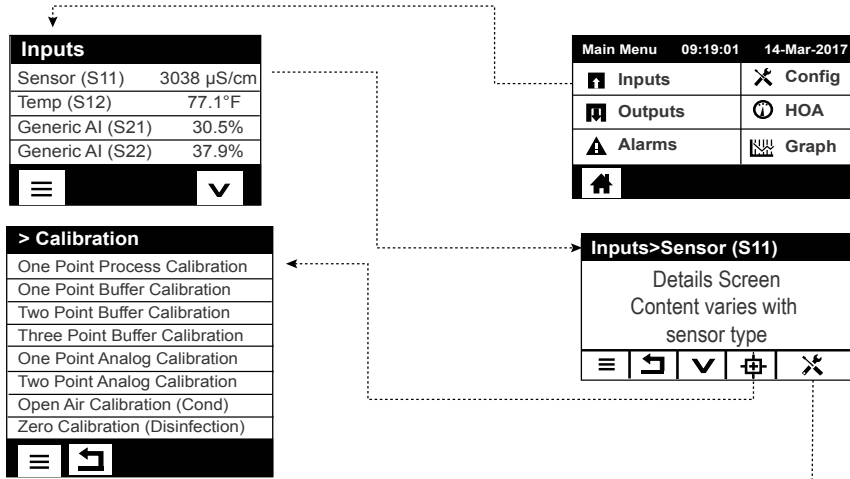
Inputs

| | |
|---|---|
| Sensor (S11) | 3038 µS/cm |
| Temp (S12) | 77.1°F |
| Generic AI (S21) | 30.5% |
| Generic AI (S22) | 37.9% |

Main Menu 09:19:01 14-Mar-2017

| | |
|---|---|
| Inputs | Config |
| Outputs | HOA |
| Alarms | Graph |

> Calibration

One Point Process Calibration
One Point Buffer Calibration
Two Point Buffer Calibration
Three Point Buffer Calibration
One Point Analog Calibration
Two Point Analog Calibration
Open Air Calibration (Cond)
Zero Calibration (Disinfection)

Inputs>Sensor (S11)

Details Screen
Content varies with
sensor type